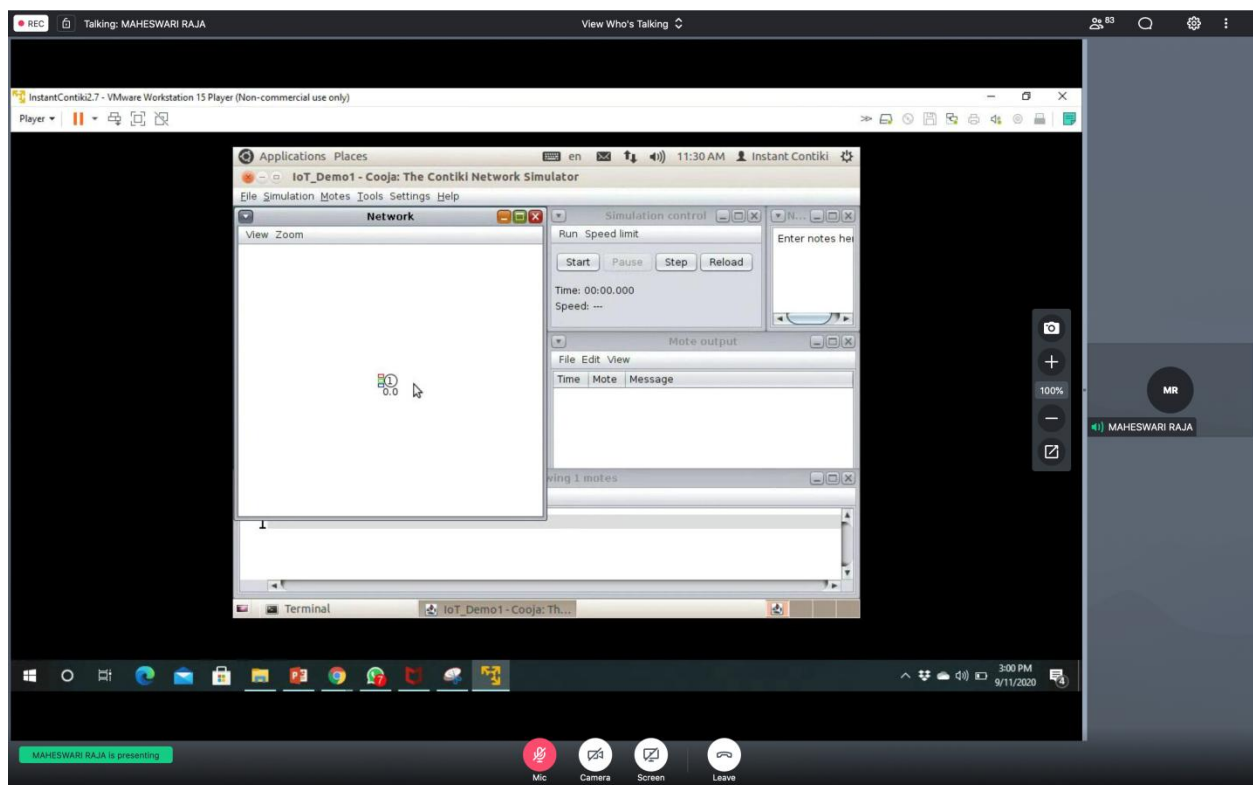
REC Talking: MAHESWARI RAJA

View Who's Talking

83

InstantContiki2.7 - VMware Workstation 15 Player (Non-commercial use only)

Player

Applications Places

en 11:30 AM Instant Contiki

IoT_Demo1 - Cooja: The Contiki Network Simulator

File Simulation Motes Tools Settings Help

Network

View Zoom

1
0.0

Simulation control

Run Speed limit

Start Pause Step Reload

Time: 00:00.000
Speed: ---

N...

Enter notes he

Mote output

File Edit View

Time Mote Message

wing 1 motes

1

Terminal

IoT_Demo1 - Cooja: Th...

100%

MR

MAHESWARI RAJA

3:00 PM
9/11/2020

MAHESWARI RAJA is presenting

Mic Camera Screen Leave